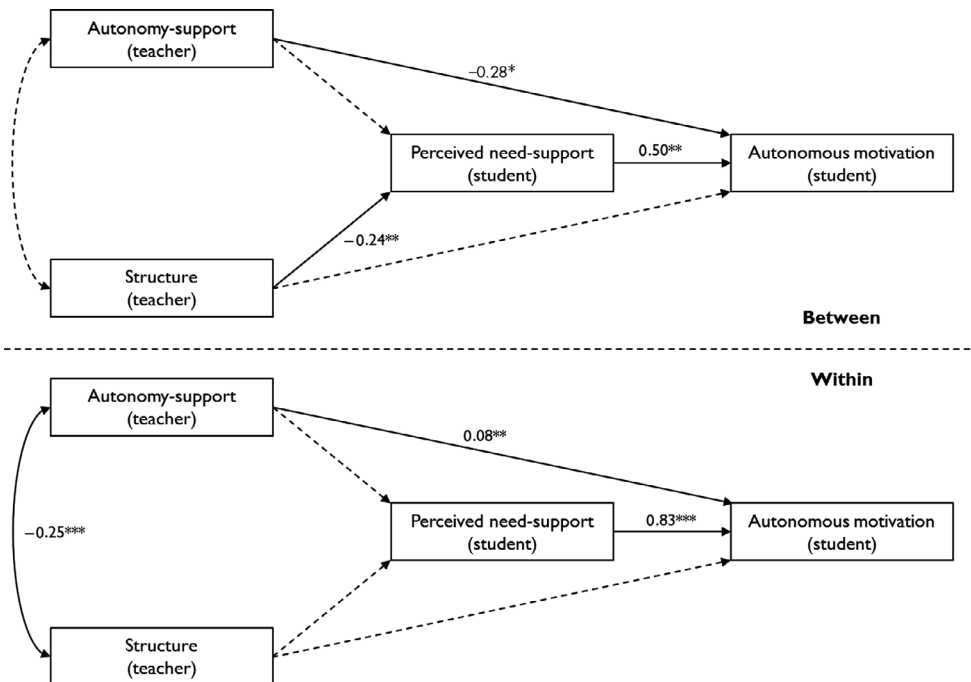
Autonomy-support
(teacher)

−0.28*

Perceived need-support
(student)

0.50**

Autonomous motivation
(student)

−0.24**

Structure
(teacher)

Between

Within

Autonomy-support
(teacher)

0.08**

−0.25***

Perceived need-support
(student)

0.83***

Autonomous motivation
(student)

Structure
(teacher)